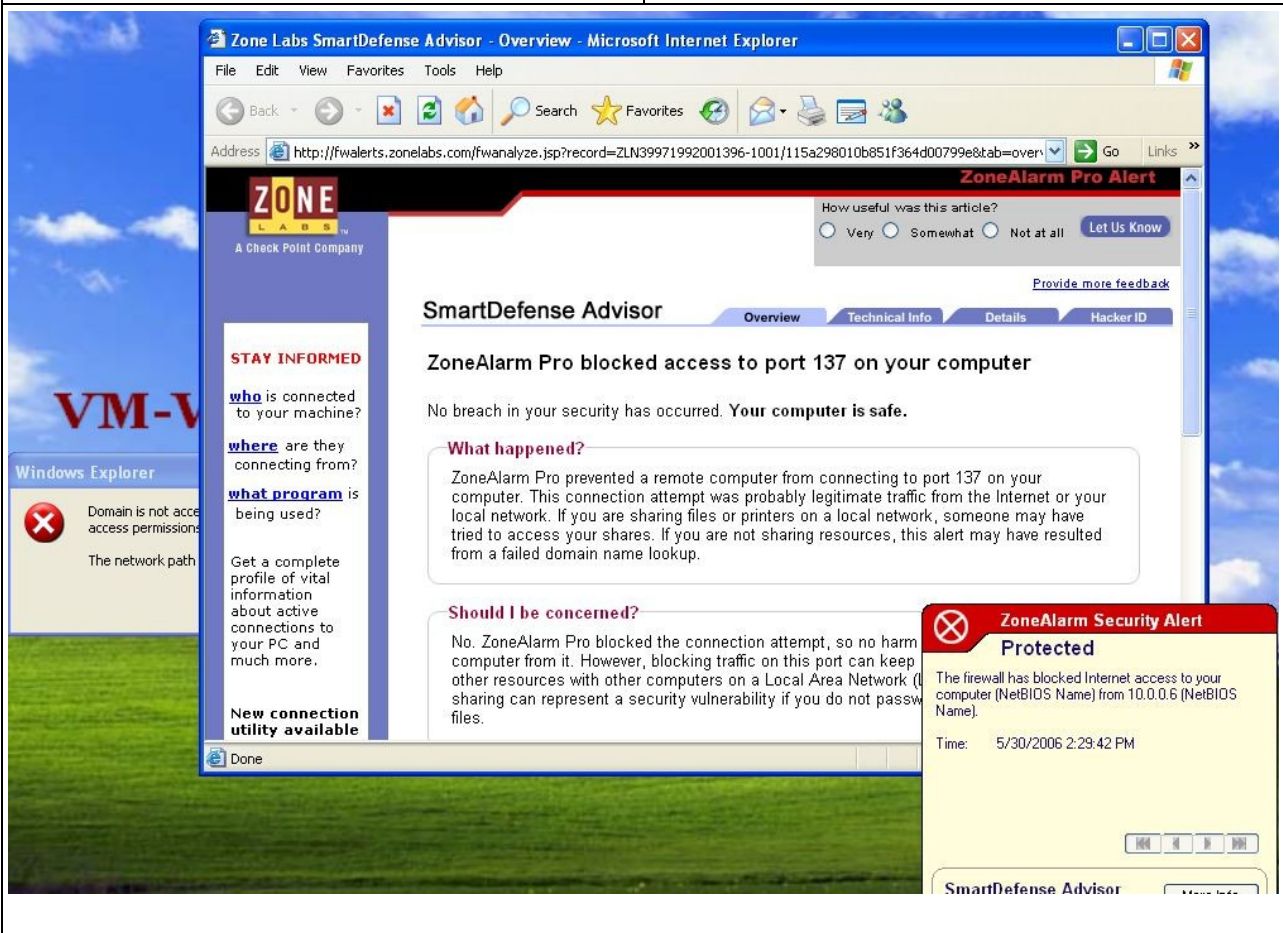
Zone Labs SmartDefense Advisor - Overview - Microsoft Internet Explorer

File Edit View Favorites Tools Help

Back Search Favorites

Address http://fwalerts.zonelabs.com/fwanalyze.jsp?record=ZLN39971992001396-1001/115a298010b851f364d00799e8&tab=overv Go Links

ZONE LABS A Check Point Company

ZoneAlarm Pro Alert

How useful was this article?
Very Somewhat Not at all Let Us Know

Provide more feedback

SmartDefense Advisor

Overview Technical Info Details Hacker ID

STAY INFORMED

who is connected to your machine?

where are they connecting from?

what program is being used?

Get a complete profile of vital information about active connections to your PC and much more.

New connection utility available

ZoneAlarm Pro blocked access to port 137 on your computer

No breach in your security has occurred. Your computer is safe.

What happened?

ZoneAlarm Pro prevented a remote computer from connecting to port 137 on your computer. This connection attempt was probably legitimate traffic from the Internet or your local network. If you are sharing files or printers on a local network, someone may have tried to access your shares. If you are not sharing resources, this alert may have resulted from a failed domain name lookup.

Should I be concerned?

No. ZoneAlarm Pro blocked the connection attempt, so no harm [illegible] computer from it. However, blocking traffic on this port can keep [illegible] other resources with other computers on a Local Area Network (L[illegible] sharing can represent a security vulnerability if you do not passw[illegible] files.

Done

VM-V

Windows Explorer

Domain is not acce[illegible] access permission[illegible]

The network path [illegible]

ZoneAlarm Security Alert

Protected

The firewall has blocked Internet access to your computer (NetBIOS Name) from 10.0.0.6 (NetBIOS Name).

Time: 5/30/2006 2:29:42 PM

SmartDefense Advisor

More Info